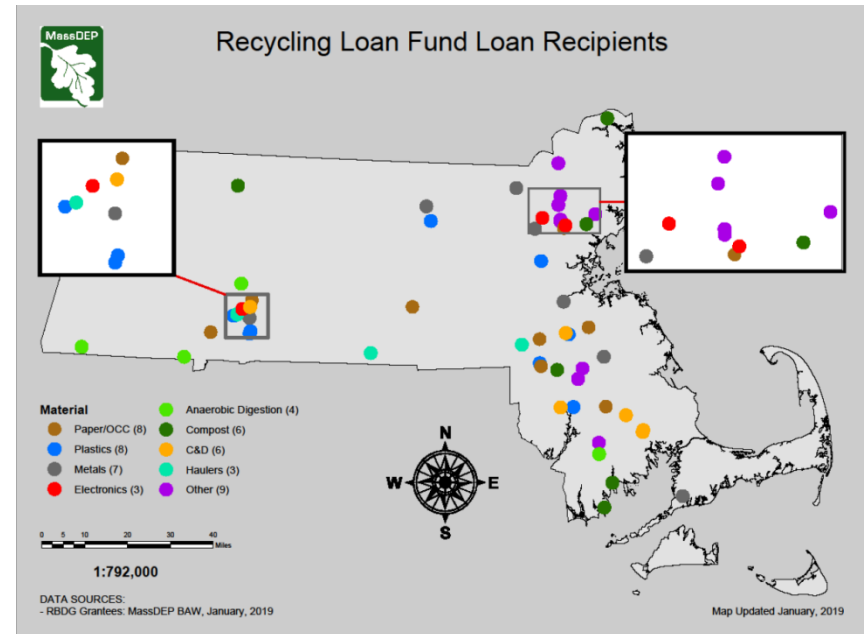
MassDEP

Recycling Loan Fund Loan Recipients

Material
Paper/OCC (8)
Plastics (8)
Metals (7)
Electronics (3)
Anaerobic Digestion (4)
Compost (6)
C&D (6)
Haulers (3)
Other (9)

N
W
E
S

0 5 10 20 30 40
Miles

1:792,000

DATA SOURCES:
- RBDG Grantees: MassDEP BAW, January, 2019

Map Updated January, 2019